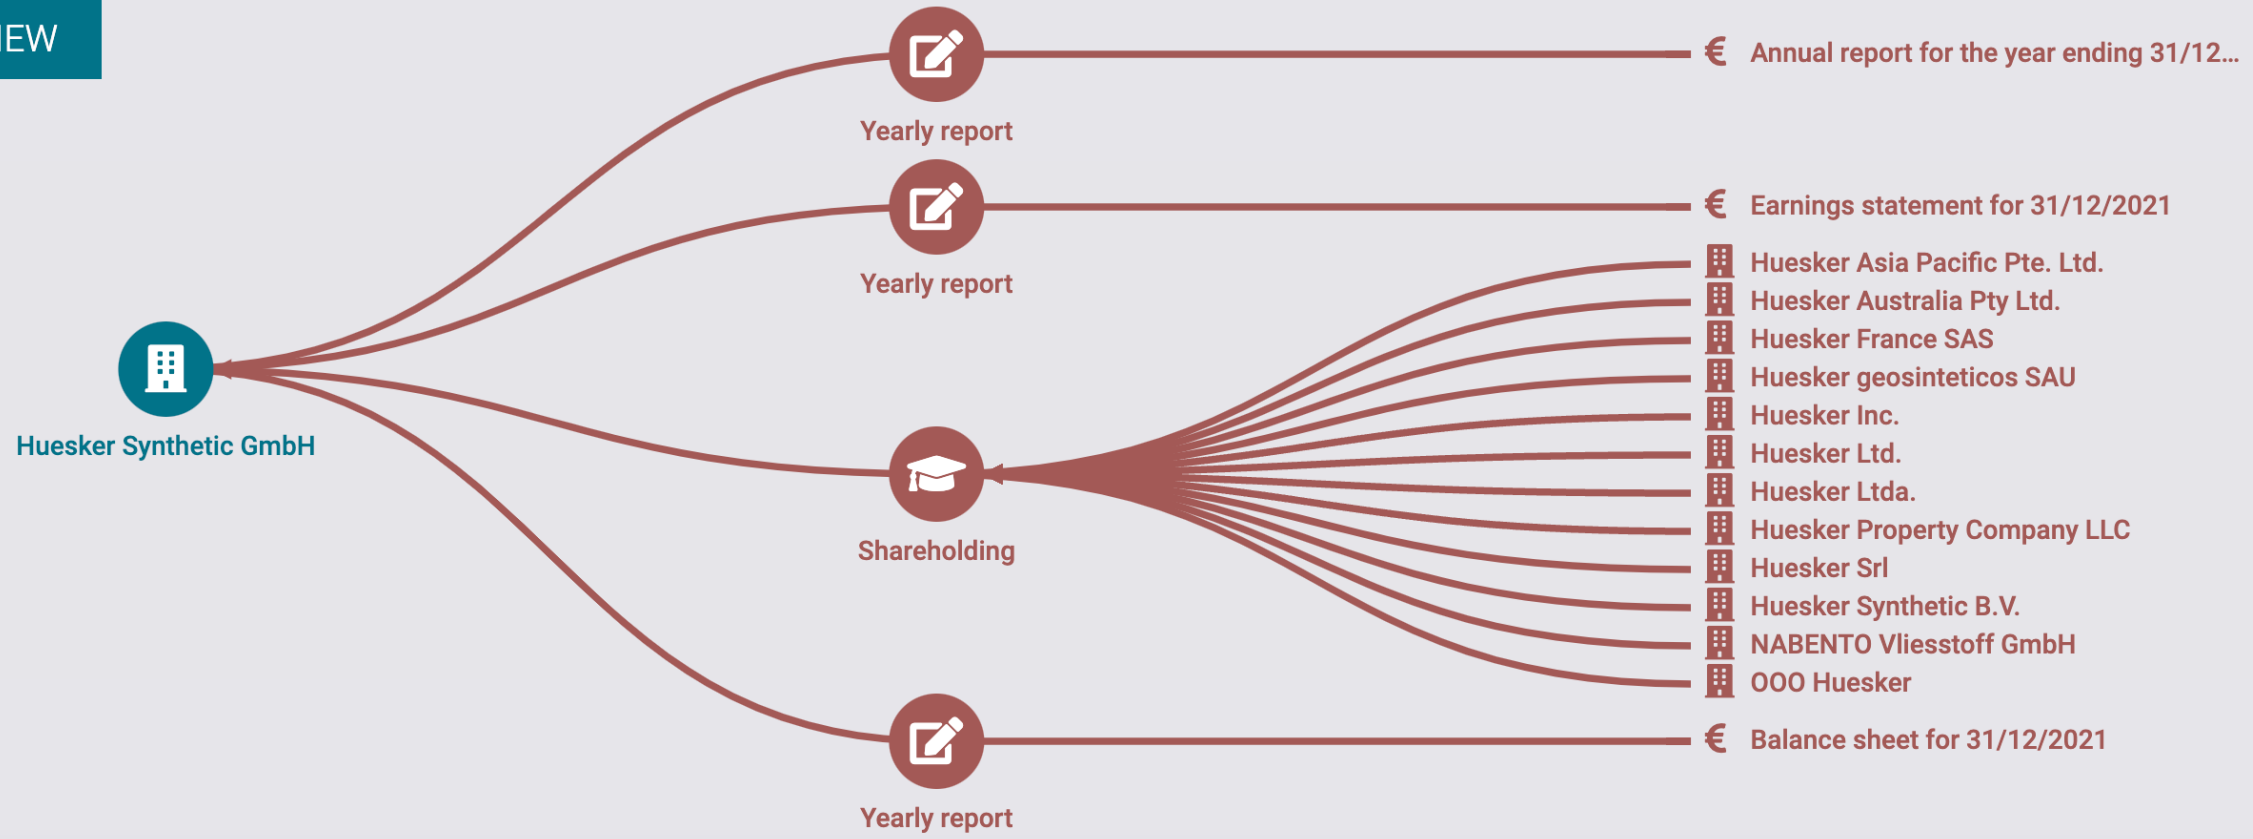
IEW

Yearly report

€ Annual report for the year ending 31/12...

Yearly report

€ Earnings statement for 31/12/2021

Huesker Synthetic GmbH

Shareholding

Huesker Asia Pacific Pte. Ltd.
Huesker Australia Pty Ltd.
Huesker France SAS
Huesker geosinteticos SAU
Huesker Inc.
Huesker Ltd.
Huesker Ltda.
Huesker Property Company LLC
Huesker Srl
Huesker Synthetic B.V.
NABENTO Vliesstoff GmbH
OOO Huesker

Yearly report

€ Balance sheet for 31/12/2021